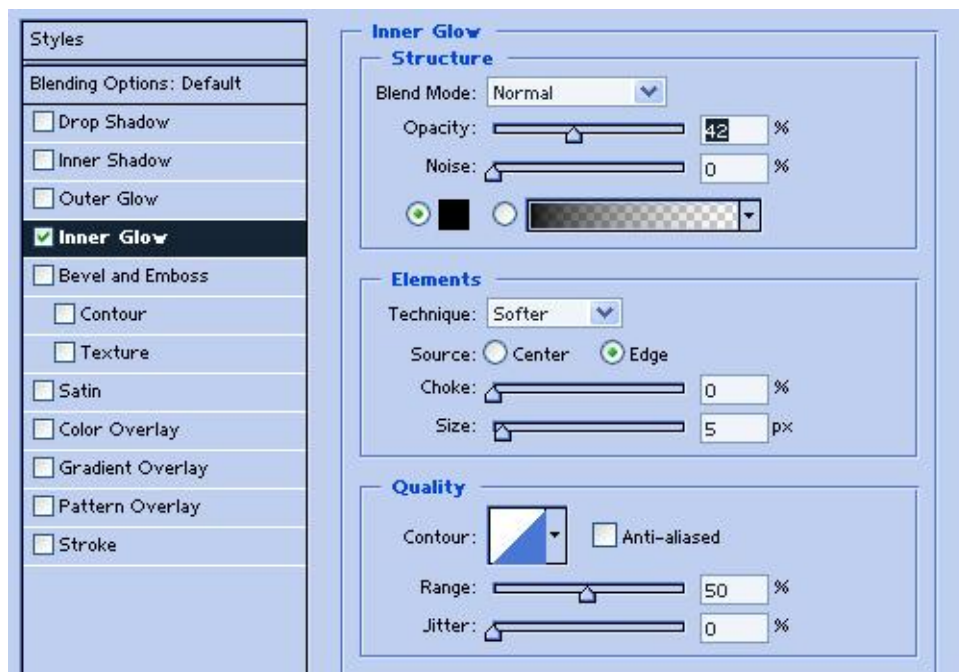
Styles

Blending Options: Default

Drop Shadow

Inner Shadow

Outer Glow

Inner Glow

Bevel and Emboss

Contour

Texture

Satin

Color Overlay

Gradient Overlay

Pattern Overlay

Stroke

Inner Glow

Structure

Blend Mode: Normal

Opacity: 42 %

Noise: 0 %

Elements

Technique: Softer

Source: Center Edge

Choke: 0 %

Size: 5 px

Quality

Contour: Anti-aliased

Range: 50 %

Jitter: 0 %